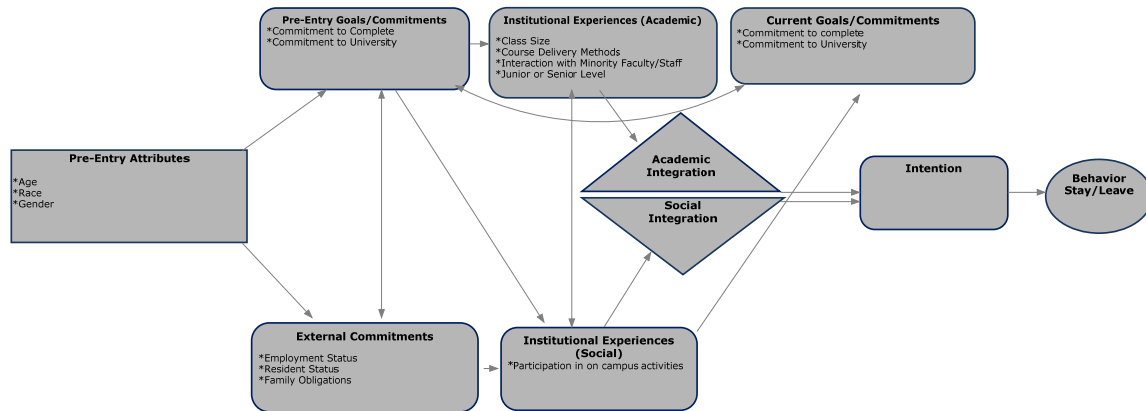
Pre-Entry Goals/Commitments
*Commitment to Complete
*Commitment to University

Institutional Experiences (Academic)
*Class Size
*Course Delivery Methods
*Interaction with Minority Faculty/Staff
*Junior or Senior Level

Current Goals/Commitments
*Commitment to complete
*Commitment to University

Pre-Entry Attributes
*Age
*Race
*Gender

Academic Integration

Social Integration

Intention

Behavior Stay/Leave

External Commitments
*Employment Status
*Resident Status
*Family Obligations

Institutional Experiences (Social)
*Participation in on campus activities